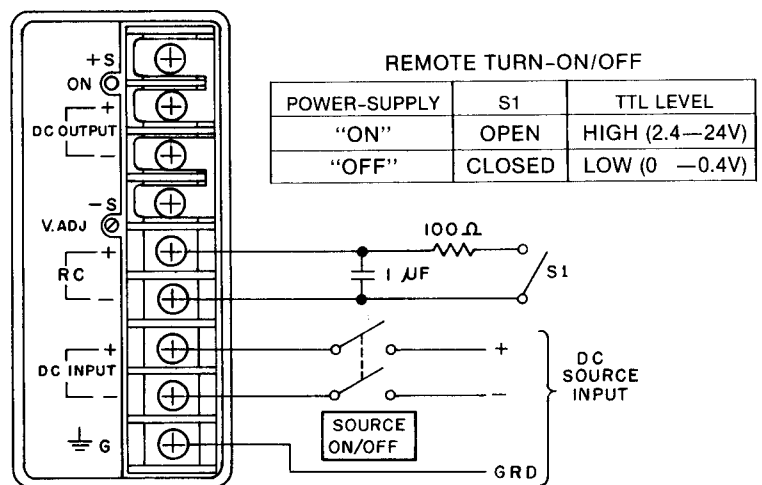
+S
ON
+
DC OUTPUT
–
–S
V. ADJ
+
RC
–
+
DC INPUT
–
G

REMOTE TURN-ON/OFF

| POWER-SUPPLY | S1 | TTL LEVEL |
|---|---|---|
| "ON" | OPEN | HIGH (2.4—24V) |
| "OFF" | CLOSED | LOW (0 —0.4V) |

100 Ω
1 μF
S1
+
–
SOURCE ON/OFF
DC SOURCE INPUT
GRD